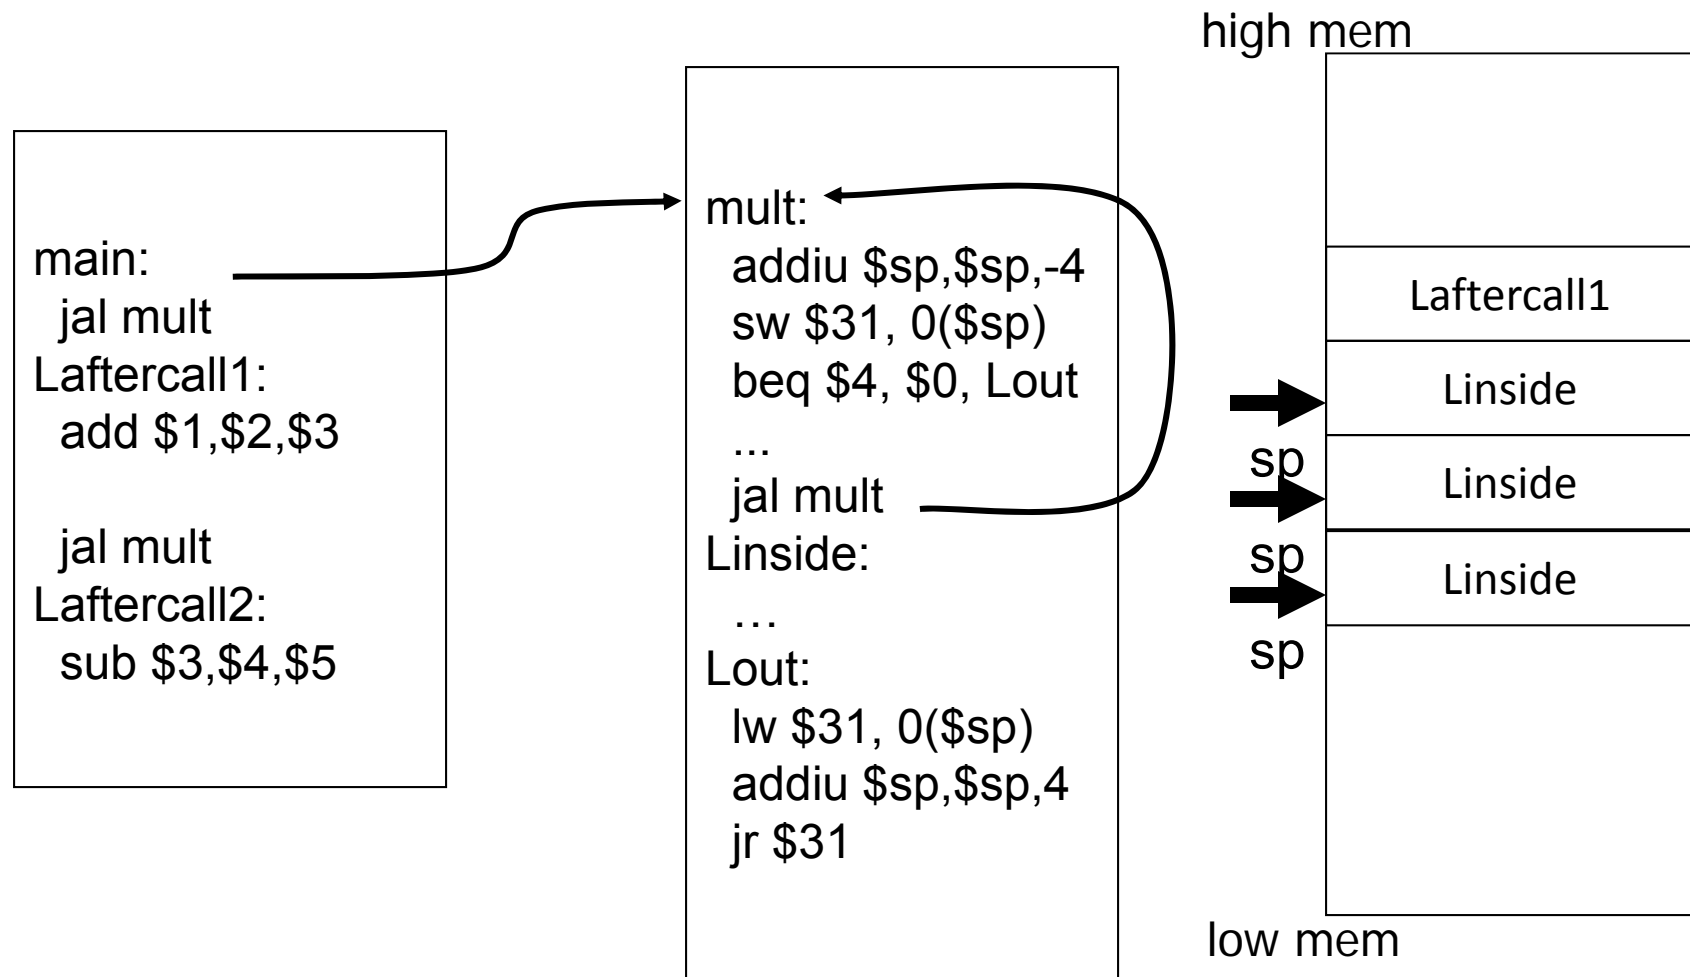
main:
jal mult
Laftercall1:
add \$1,\$2,\$3

jal mult
Laftercall2:
sub \$3,\$4,\$5

mult:
addiu \$sp,\$sp,-4
sw \$31, 0(\$sp)
beq \$4, \$0, Lout
...
jal mult
Linside:
…
Lout:
lw \$31, 0(\$sp)
addiu \$sp,\$sp,4
jr \$31

high mem

Laftercall1
Linside
Linside
Linside

sp
sp
sp

low mem